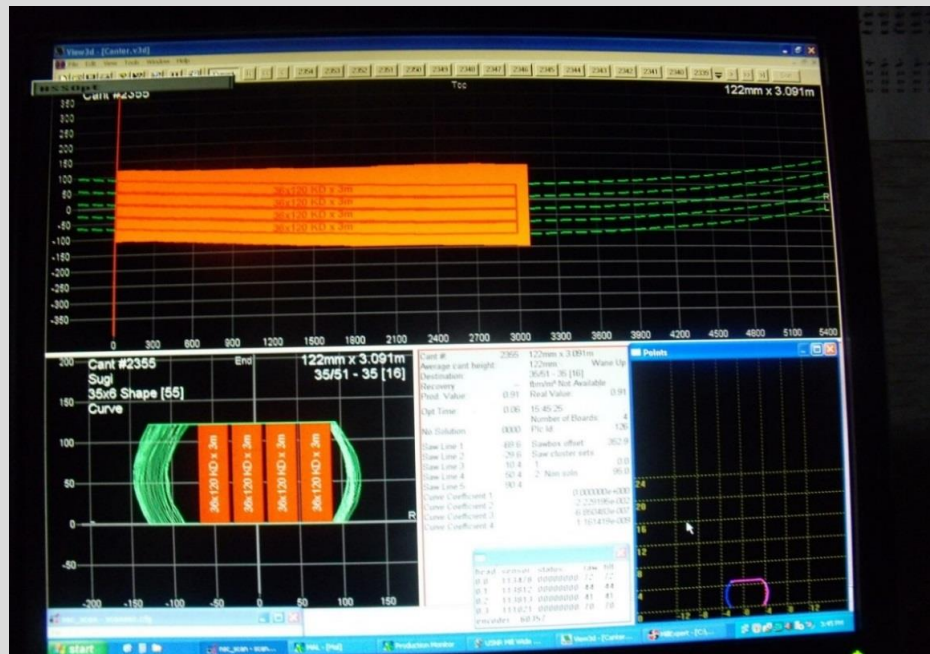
View3d - [Canter.v3d]
File Edit View Tools Window Help
2354 2353 2352 2351 2350 2349 2348 2347 2346 2345 2344 2343 2342 2341 2340 2339
Top
Cant #2355
122mm x 3.091m
350
300
250
200
150
100
50
0
-50
-100
-150
-200
-250
-300
-350
36x120 KD x 3m
36x120 KD x 3m
36x120 KD x 3m
36x120 KD x 3m
R
L
0 300 600 900 1200 1500 1800 2100 2400 2700 3000 3300 3600 3900 4200 4500 4800 5100 5400

Cant #2355
End
122mm x 3.091m
Sugi
35/51 - 35 [16]
35x6 Shape [55]
Curve
200
150
100
50
0
-50
36x120 KD x 3m
36x120 KD x 3m
36x120 KD x 3m
36x120 KD x 3m
R
-200 -150 -100 -50 0 50 100 150

Cant # 2355 122mm x 3.091m
Average cant height 122mm Wane Up
Destination 35/51 - 35 [16]
Recovery 8m/m³ Not Available
Prod. Value 0.91 Real Value 0.91
Opt Time 0.06 15:45:25
Number of Boards 4
No Solution 0000 Plc M 126
Saw Line 1 49.0 Sawbox offset 352.9
Saw Line 2 -29.6 Saw cluster sets
Saw Line 3 10.4 1 0.0
Saw Line 4 50.4 2 Non sets 95.0
Saw Line 5 90.4
Curve Coefficient 1 0.000000e+000
Curve Coefficient 2 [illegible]
Curve Coefficient 3 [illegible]
Curve Coefficient 4 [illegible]

Points
24
20
16
12
8
4
0
-12 -8 -4 0 4 8 12

Head sensor status
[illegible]
encoder 60357

start
Production Monitor
View3d - [Canter...